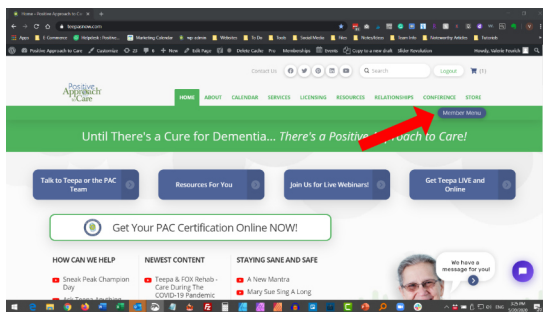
Home - Positive Approach to C

teepasnow.com

Apps E-Commerce Helpdesk : Positive... Marketing Calendar wp-admin Websites To Do Tools Social Media Files Notes/Ideas Team Info Noteworthy Articles Facetrak

Positive Approach to Care Customize 22 6 + New Edit Page Delete Cache Pro Memberships Events Copy to a new draft Slider Revolution Howdy, Valerie Fewkes

Positive Approach to Care

Contact Us Search Logout (1)

HOME ABOUT CALENDAR SERVICES LICENSING RESOURCES RELATIONSHIPS CONFERENCE STORE

Member Menu

Until There's a Cure for Dementia... There's a Positive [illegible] to Care!

Talk to Teepa or the PAC Team

Resources For You

Join Us for Live Webinars!

Get Teepa LIVE and Online

Get Your PAC Certification Online NOW!

HOW CAN WE HELP

Sneak Peak Champion Day

Ask Teepa Anything

NEWEST CONTENT

Teepa & FOX Rehab - Care During The COVID-19 Pandemic

STAYING SANE AND SAFE

A New Mantra

Mary Sue Sing A Long

We have a message for you!